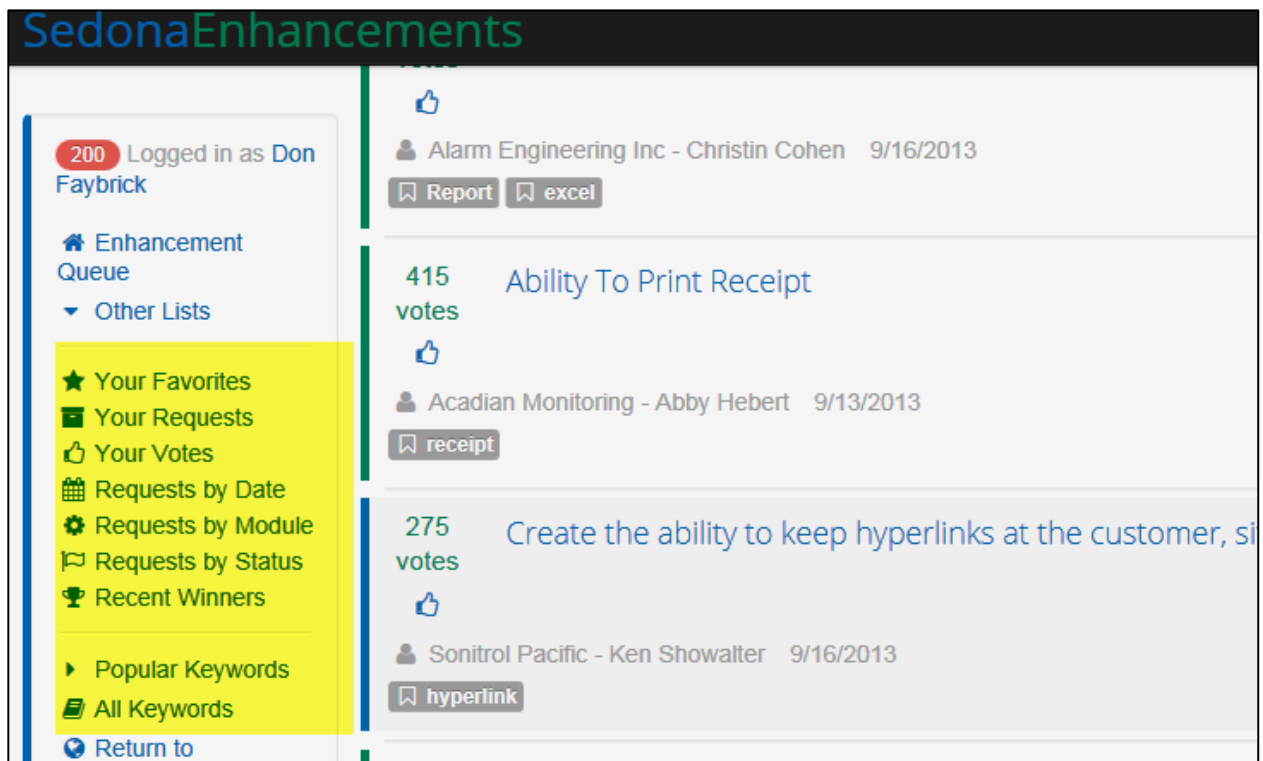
SedonaEnhancements

200 Logged in as Don Faybrick

Enhancement Queue

Other Lists

Your Favorites
Your Requests
Your Votes
Requests by Date
Requests by Module
Requests by Status
Recent Winners

Popular Keywords
All Keywords

Return to

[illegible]

Alarm Engineering Inc - Christin Cohen 9/16/2013

Report excel

415 votes

Ability To Print Receipt

Acadian Monitoring - Abby Hebert 9/13/2013

receipt

275 votes

Create the ability to keep hyperlinks at the customer, si

Sonitrol Pacific - Ken Showalter 9/16/2013

hyperlink